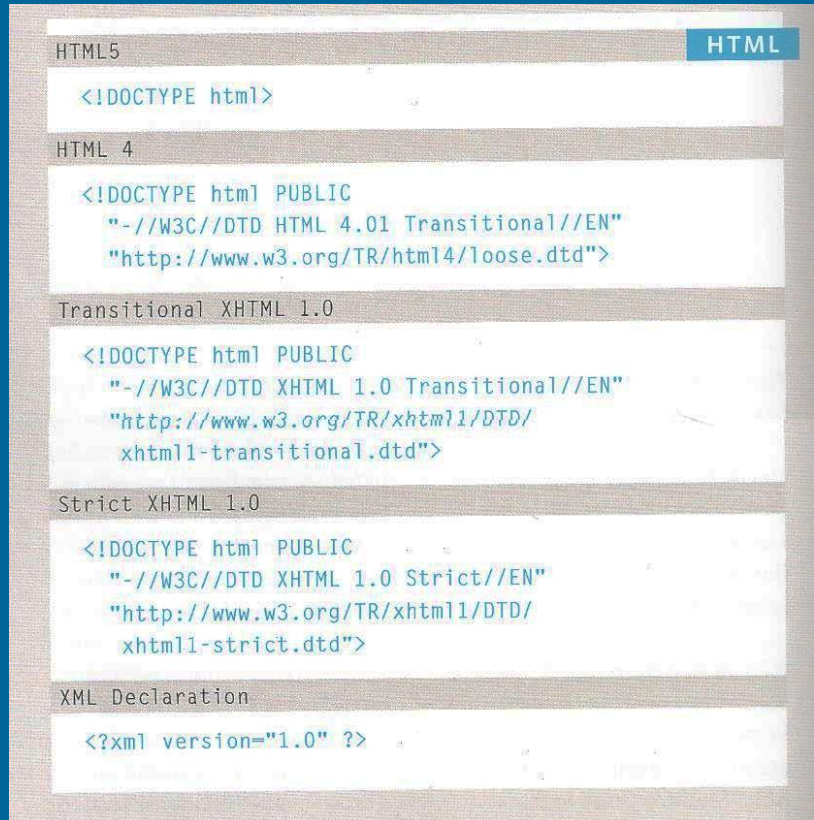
HTML5

HTML

<!DOCTYPE html>

HTML 4

<!DOCTYPE html PUBLIC
"-//W3C//DTD HTML 4.01 Transitional//EN"
"http://www.w3.org/TR/html4/loose.dtd">

Transitional XHTML 1.0

<!DOCTYPE html PUBLIC
"-//W3C//DTD XHTML 1.0 Transitional//EN"
"http://www.w3.org/TR/xhtml1/DTD/
xhtml1-transitional.dtd">

Strict XHTML 1.0

<!DOCTYPE html PUBLIC
"-//W3C//DTD XHTML 1.0 Strict//EN"
"http://www.w3.org/TR/xhtml1/DTD/
xhtml1-strict.dtd">

XML Declaration

<?xml version="1.0" ?>